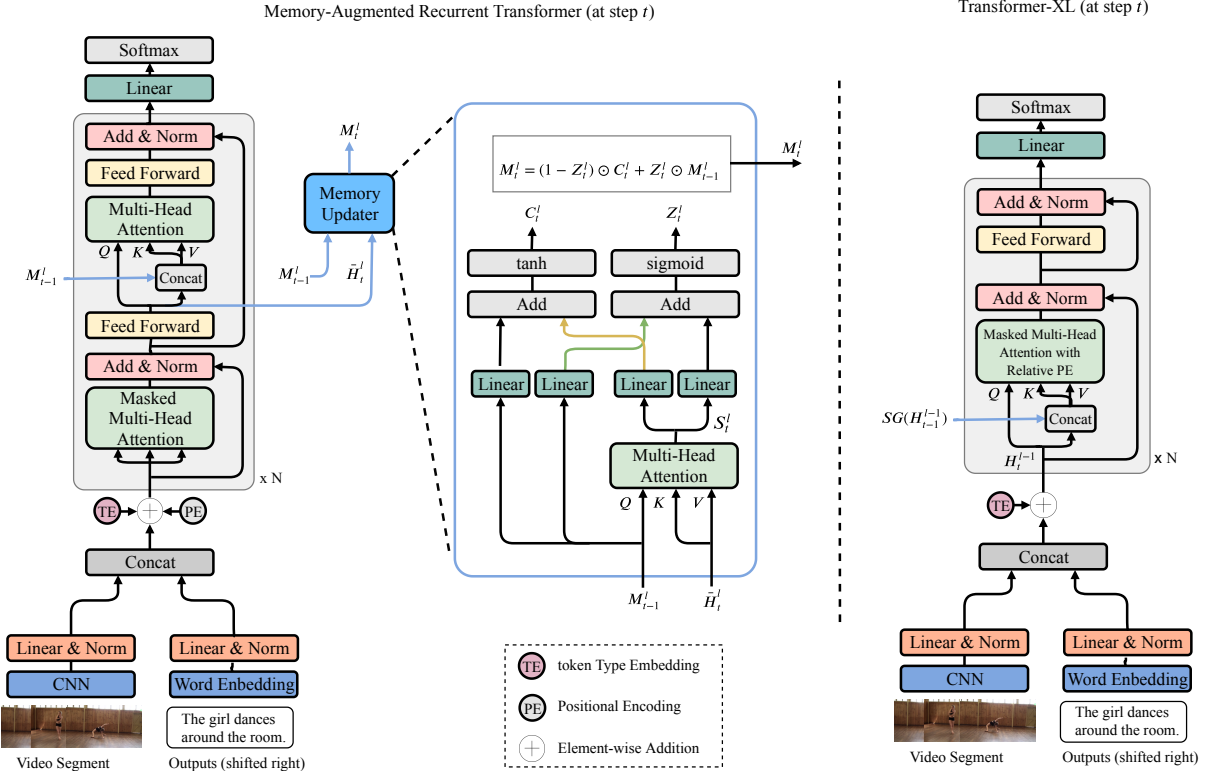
Memory-Augmented Recurrent Transformer (at step $t$)

Transformer-XL (at step $t$)

Softmax

Linear

Add & Norm

Feed Forward

Multi-Head Attention

$Q$ $K$ $V$

$M_{t-1}^{l}$

Concat

Feed Forward

Add & Norm

Masked Multi-Head Attention

x N

TE

PE

Concat

Linear & Norm

CNN

Linear & Norm

Word Enbedding

The girl dances around the room.

Video Segment

Outputs (shifted right)

$M_t^l$

Memory Updater

$M_{t-1}^{l}$

$\bar{H}_t^l$

$M_t^l = (1 - Z_t^l) \odot C_t^l + Z_t^l \odot M_{t-1}^l$

$M_t^l$

$C_t^l$

$Z_t^l$

tanh

sigmoid

Add

Add

Linear

Linear

Linear

Linear

$S_t^l$

Multi-Head Attention

$Q$ $K$ $V$

$M_{t-1}^{l}$

$\bar{H}_t^l$

TE token Type Embedding

PE Positional Encoding

Element-wise Addition

Softmax

Linear

Add & Norm

Feed Forward

Add & Norm

Masked Multi-Head Attention with Relative PE

$Q$ $K$ $V$

$SG(H_{t-1}^{l-1})$

Concat

$H_t^{l-1}$

x N

TE

Concat

Linear & Norm

CNN

Linear & Norm

Word Enbedding

The girl dances around the room.

Video Segment

Outputs (shifted right)